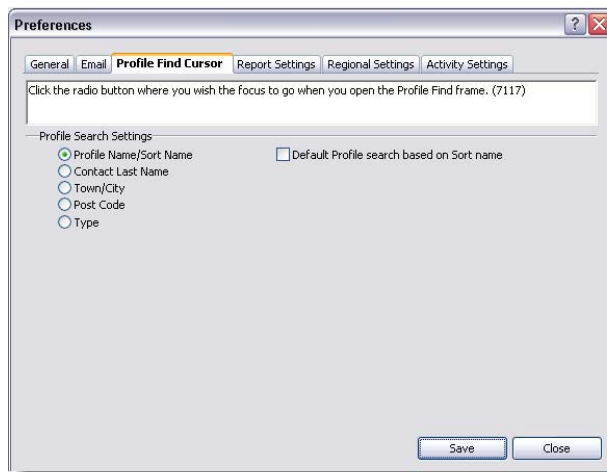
Preferences

General | Email | Profile Find Cursor | Report Settings | Regional Settings | Activity Settings

Click the radio button where you wish the focus to go when you open the Profile Find frame. (7117)

Profile Search Settings

Profile Name/Sort Name
Contact Last Name
Town/City
Post Code
Type

Default Profile search based on Sort name

Save
Close